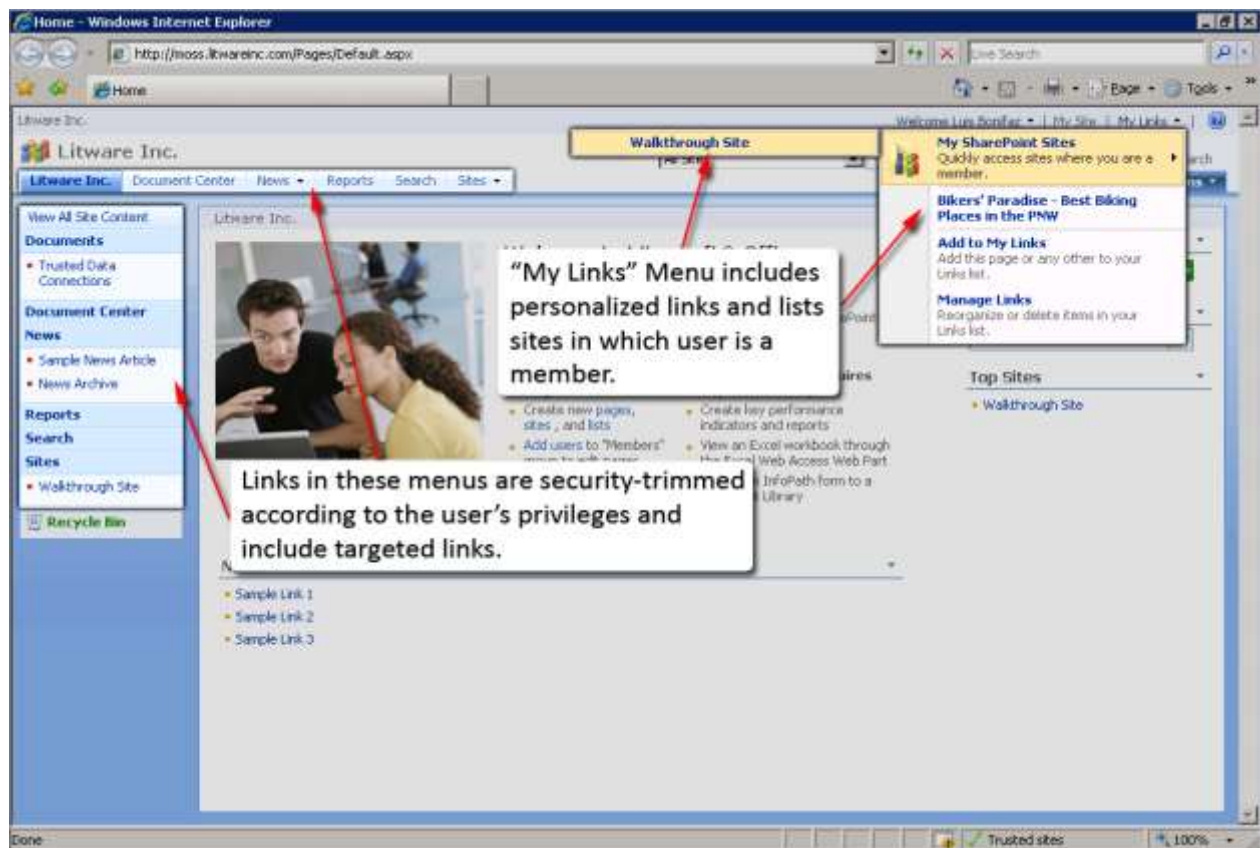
Home - Windows Internet Explorer

http://moss.litwareinc.com/Pages/Default.aspx

Live Search

Home

Page • Tools •

Litware Inc.

Welcome Luis Bonifaz • | My Site | My Links • |

Litware Inc.

Walkthrough Site

All Sites

Litware Inc. Document Center News • Reports Search Sites •

My SharePoint Sites
Quickly access sites where you are a member.

Bikers' Paradise - Best Biking Places in the PNW

Add to My Links
Add this page or any other to your Links list.

Manage Links
Reorganize or delete items in your Links list.

View All Site Content

Documents

• Trusted Data Connections

Document Center

News

• Sample News Article

• News Archive

Reports

Search

Sites

• Walkthrough Site

Recycle Bin

Litware Inc.

"My Links" Menu includes personalized links and lists sites in which user is a member.

• Create new pages, sites , and lists

• Add users to "Members"

• Create key performance indicators and reports

• View an Excel workbook through the Excel Web Access Web Part

InfoPath form to a Library

Top Sites

• Walkthrough Site

Links in these menus are security-trimmed according to the user's privileges and include targeted links.

• Sample Link 1

• Sample Link 2

• Sample Link 3

Done

Trusted sites

100%